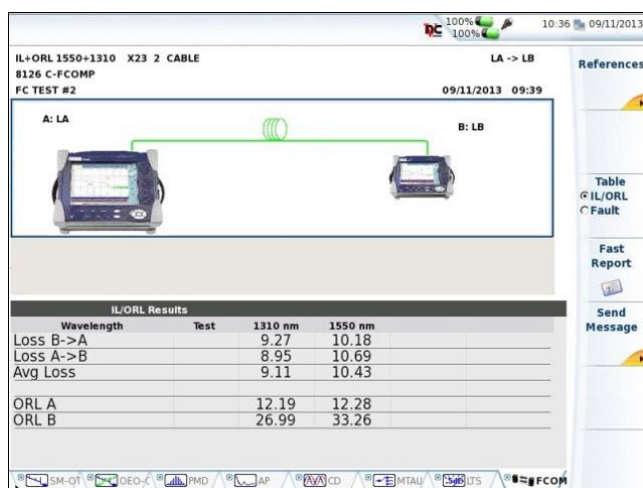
100%
100%
10:36 09/11/2013

IL+ORL 1550+1310 X23 2 CABLE
LA -> LB
8126 C-FCOMP
FC TEST #2
09/11/2013 09:39

A: LA
B: LB

References

Table
IL/ORL
Fault

Fast Report

Send Message

IL/ORL Results

| Wavelength | Test | 1310 nm | 1550 nm |
|---|---|---|---|
| Loss B->A | | 9.27 | 10.18 |
| Loss A->B | | 8.95 | 10.69 |
| Avg Loss | | 9.11 | 10.43 |
| | | | |
| ORL A | | 12.19 | 12.28 |
| ORL B | | 26.99 | 33.26 |

SM-OT OEO-C PMD AP CD MTAU LTS FCOM